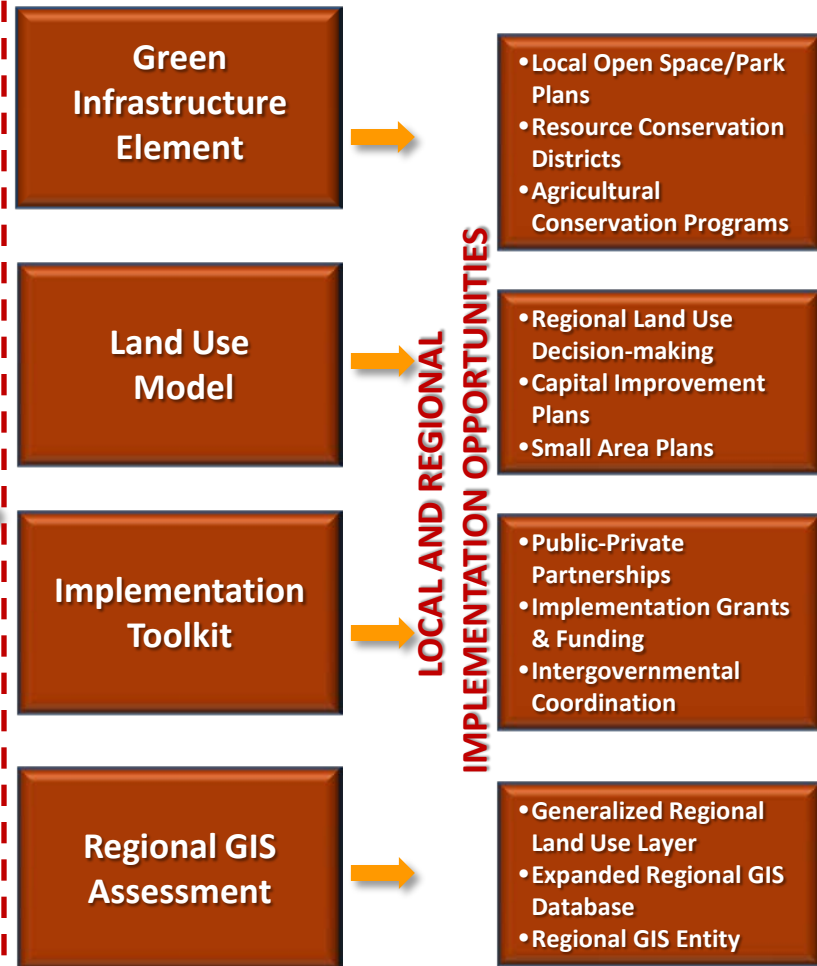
Green Infrastructure Element

Land Use Model

Implementation Toolkit

Regional GIS Assessment

LOCAL AND REGIONAL IMPLEMENTATION OPPORTUNITIES

• Local Open Space/Park Plans
• Resource Conservation Districts
• Agricultural Conservation Programs

• Regional Land Use Decision-making
• Capital Improvement Plans
• Small Area Plans

• Public-Private Partnerships
• Implementation Grants & Funding
• Intergovernmental Coordination

• Generalized Regional Land Use Layer
• Expanded Regional GIS Database
• Regional GIS Entity